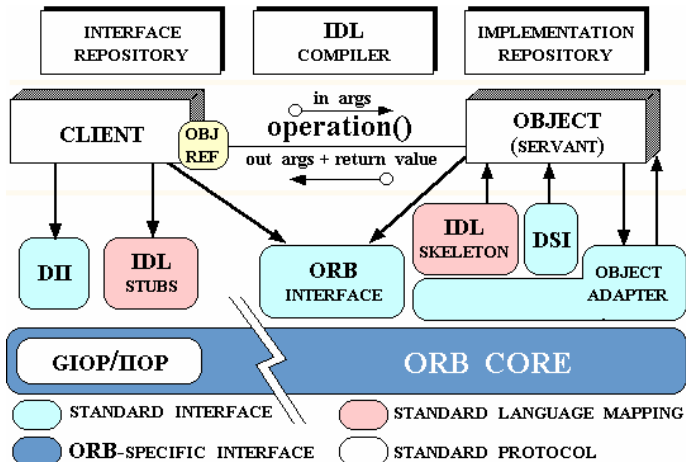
INTERFACE REPOSITORY

IDL COMPILER

IMPLEMENTATION REPOSITORY

in args

CLIENT

OBJ REF

operation()

out args + return value

OBJECT (SERVANT)

DII

IDL STUBS

ORB INTERFACE

IDL SKELETON

DSI

OBJECT ADAPTER

GIOP/IIOP

ORB CORE

STANDARD INTERFACE

STANDARD LANGUAGE MAPPING

ORB-SPECIFIC INTERFACE

STANDARD PROTOCOL